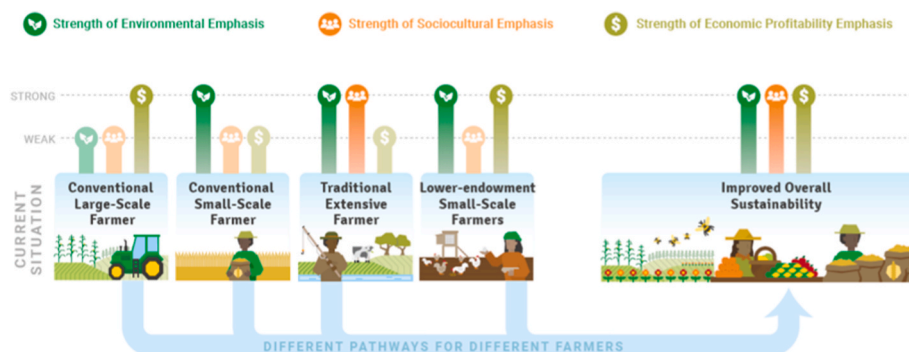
Strength of Environmental Emphasis

Strength of Sociocultural Emphasis

Strength of Economic Profitability Emphasis

STRONG

WEAK

CURRENT SITUATION

Conventional Large-Scale Farmer

Conventional Small-Scale Farmer

Traditional Extensive Farmer

Lower-endowment Small-Scale Farmers

Improved Overall Sustainability

DIFFERENT PATHWAYS FOR DIFFERENT FARMERS